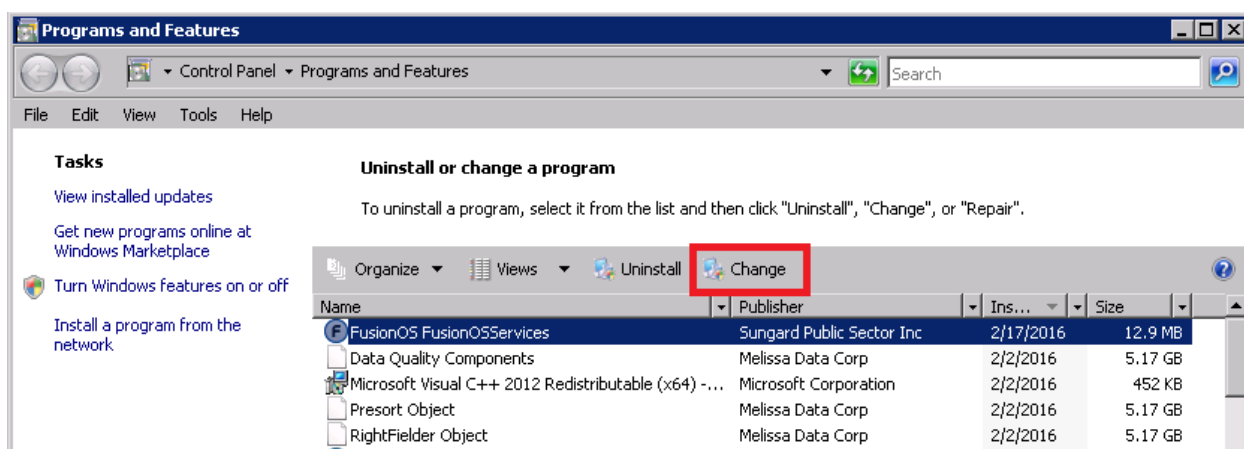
Programs and Features

Control Panel ▸ Programs and Features

Search

File Edit View Tools Help

Tasks

View installed updates

Get new programs online at Windows Marketplace

Turn Windows features on or off

Install a program from the network

Uninstall or change a program

To uninstall a program, select it from the list and then click "Uninstall", "Change", or "Repair".

Organize Views Uninstall Change

| Name | Publisher | Ins... | Size |
|---|---|---|---|
| FusionOS FusionOSServices | Sungard Public Sector Inc | 2/17/2016 | 12.9 MB |
| Data Quality Components | Melissa Data Corp | 2/2/2016 | 5.17 GB |
| Microsoft Visual C++ 2012 Redistributable (x64) -... | Microsoft Corporation | 2/2/2016 | 452 KB |
| Presort Object | Melissa Data Corp | 2/2/2016 | 5.17 GB |
| RightFielder Object | Melissa Data Corp | 2/2/2016 | 5.17 GB |